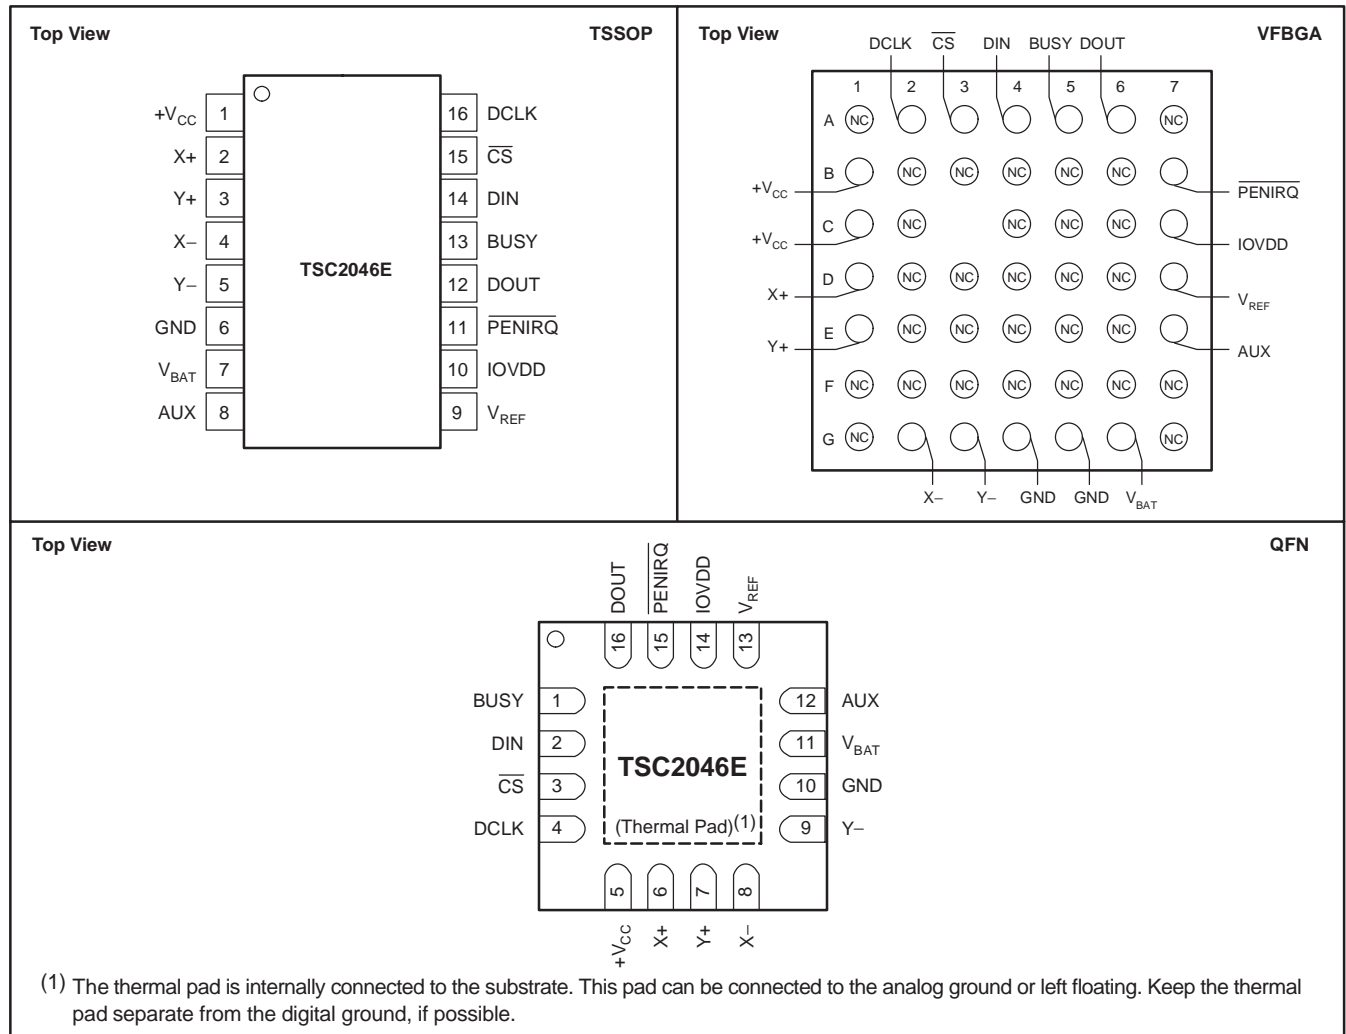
Top View TSSOP

| | | | |
|---|---|---|---|
| $+V_{CC}$ | 1 | 16 | DCLK |
| X+ | 2 | 15 | $\overline{CS}$ |
| Y+ | 3 | 14 | DIN |
| X– | 4 | 13 | BUSY |
| Y– | 5 | 12 | DOUT |
| GND | 6 | 11 | $\overline{PENIRQ}$ |
| $V_{BAT}$ | 7 | 10 | IOVDD |
| AUX | 8 | 9 | $V_{REF}$ |

TSC2046E

Top View VFBGA

DCLK $\overline{CS}$ DIN BUSY DOUT

1 2 3 4 5 6 7

A NC NC
B NC NC NC NC NC
C NC NC NC NC
D NC NC NC NC NC
E NC NC NC NC NC
F NC NC NC NC NC NC NC
G NC NC

$+V_{CC}$
$+V_{CC}$
X+
Y+

$\overline{PENIRQ}$
IOVDD
$V_{REF}$
AUX

X– Y– GND GND $V_{BAT}$

Top View QFN

DOUT $\overline{PENIRQ}$ IOVDD $V_{REF}$

16 15 14 13

BUSY 1
DIN 2
$\overline{CS}$ 3
DCLK 4

TSC2046E

(Thermal Pad)$^{(1)}$

12 AUX
11 $V_{BAT}$
10 GND
9 Y–

5 6 7 8

$+V_{CC}$ X+ Y+ X–

(1) The thermal pad is internally connected to the substrate. This pad can be connected to the analog ground or left floating. Keep the thermal pad separate from the digital ground, if possible.